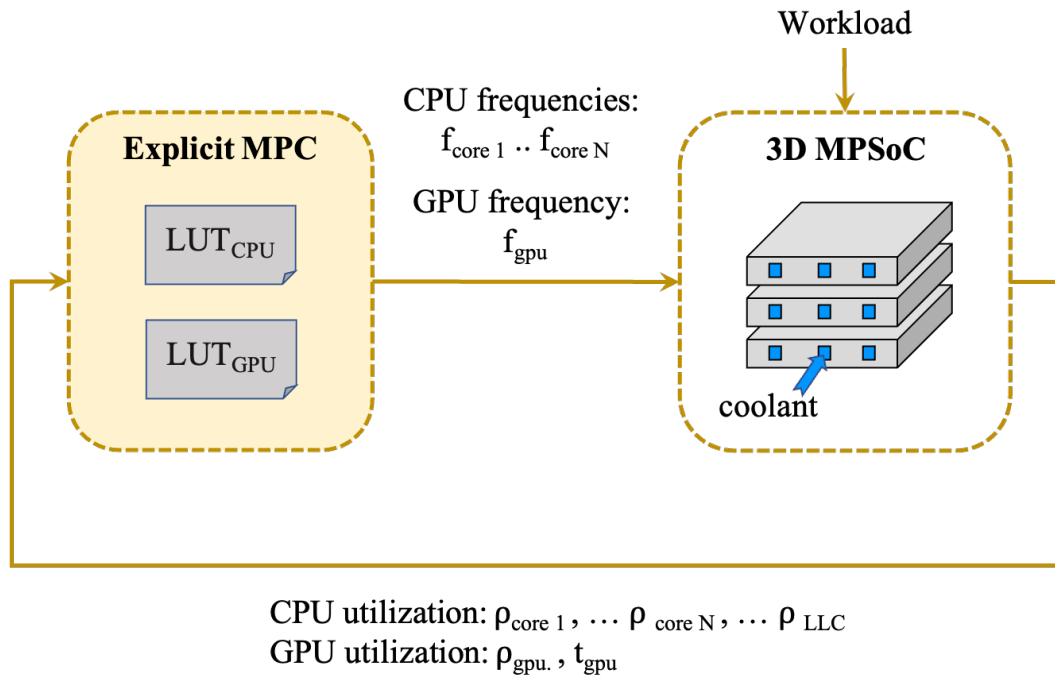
Workload

CPU frequencies:
$f_{core\ 1}$ .. $f_{core\ N}$

GPU frequency:
$f_{gpu}$

Explicit MPC

$LUT_{CPU}$

$LUT_{GPU}$

3D MPSoC

coolant

CPU utilization: $\rho_{core\ 1}$ , … $\rho_{core\ N}$ , … $\rho_{LLC}$
GPU utilization: $\rho_{gpu.}$ , $t_{gpu}$